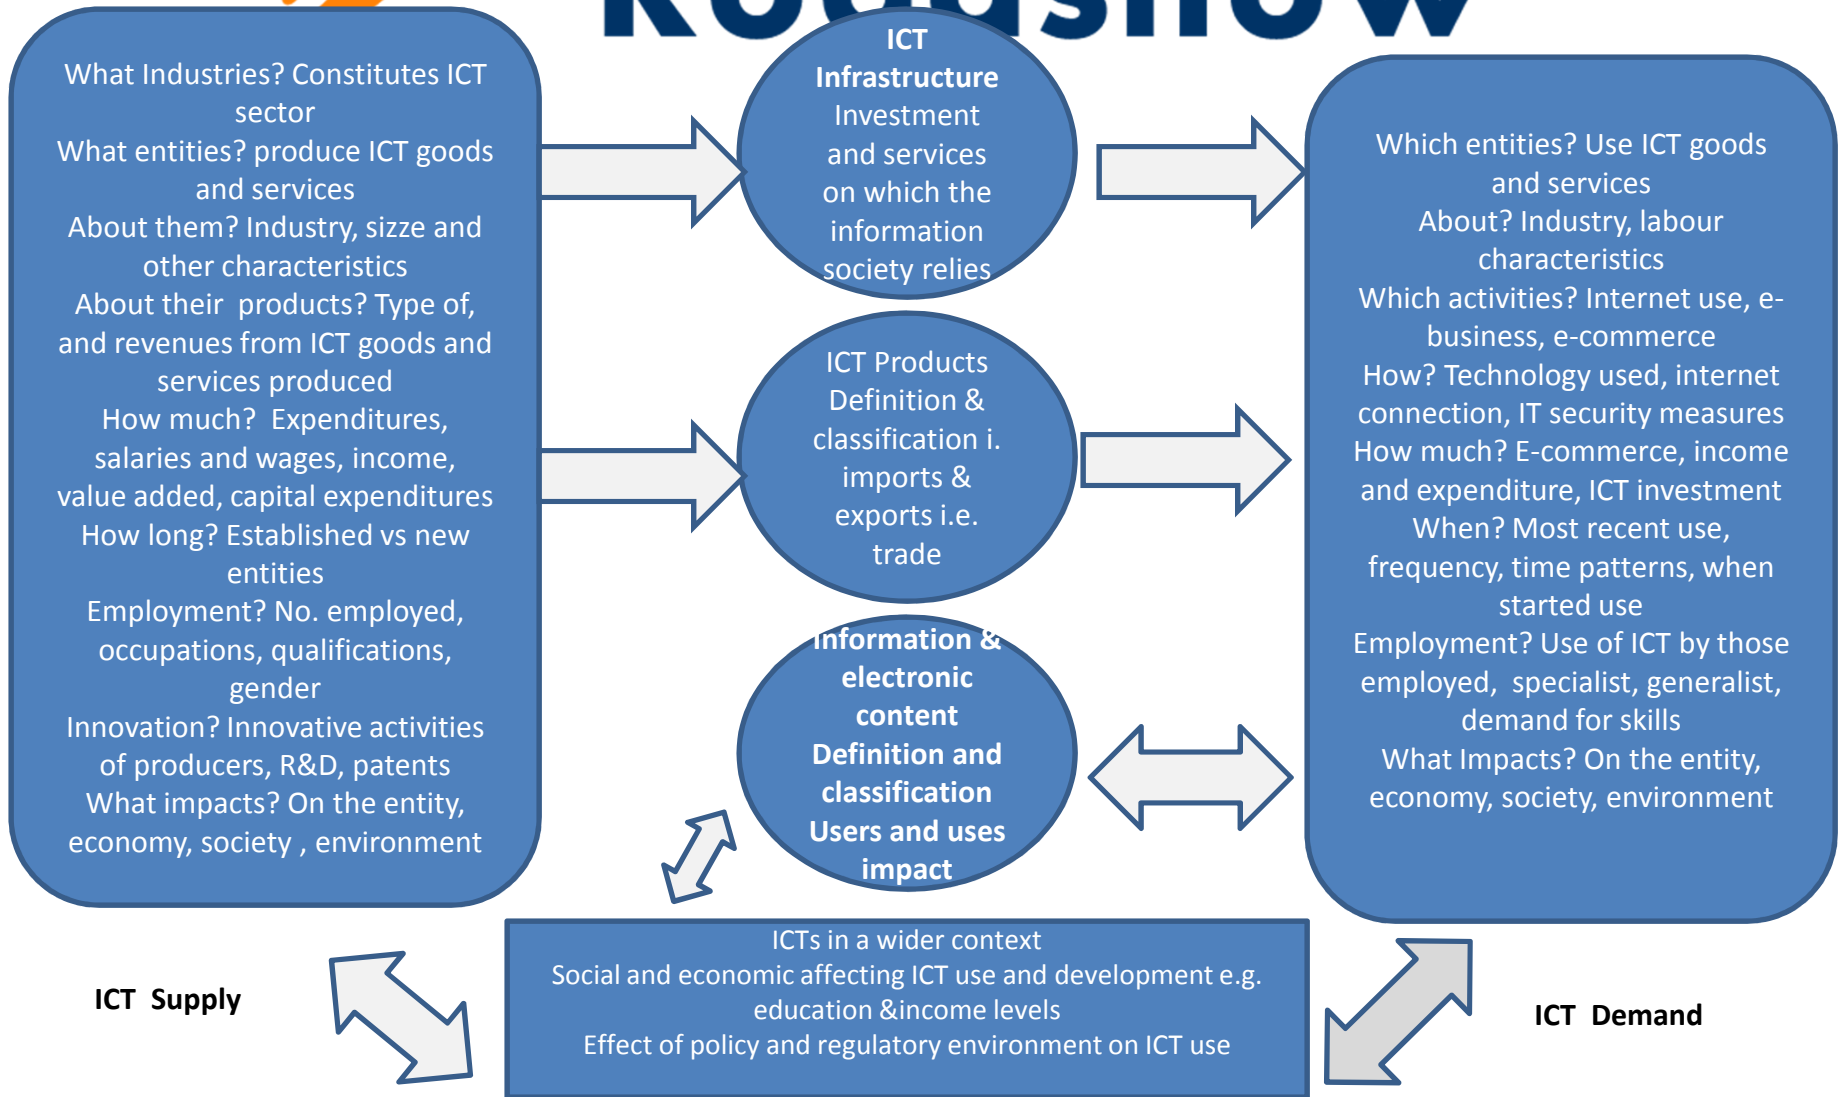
Roadshow

What Industries? Constitutes ICT sector
What entities? produce ICT goods and services
About them? Industry, sizze and other characteristics
About their products? Type of, and revenues from ICT goods and services produced
How much? Expenditures, salaries and wages, income, value added, capital expenditures
How long? Established vs new entities
Employment? No. employed, occupations, qualifications, gender
Innovation? Innovative activities of producers, R&D, patents
What impacts? On the entity, economy, society , environment

ICT Infrastructure
Investment and services on which the information society relies

ICT Products
Definition & classification i. imports & exports i.e. trade

Information & electronic content
Definition and classification
Users and uses impact

Which entities? Use ICT goods and services
About? Industry, labour characteristics
Which activities? Internet use, e-business, e-commerce
How? Technology used, internet connection, IT security measures
How much? E-commerce, income and expenditure, ICT investment
When? Most recent use, frequency, time patterns, when started use
Employment? Use of ICT by those employed, specialist, generalist, demand for skills
What Impacts? On the entity, economy, society, environment

ICT Supply

ICTs in a wider context
Social and economic affecting ICT use and development e.g. education &income levels
Effect of policy and regulatory environment on ICT use

ICT Demand